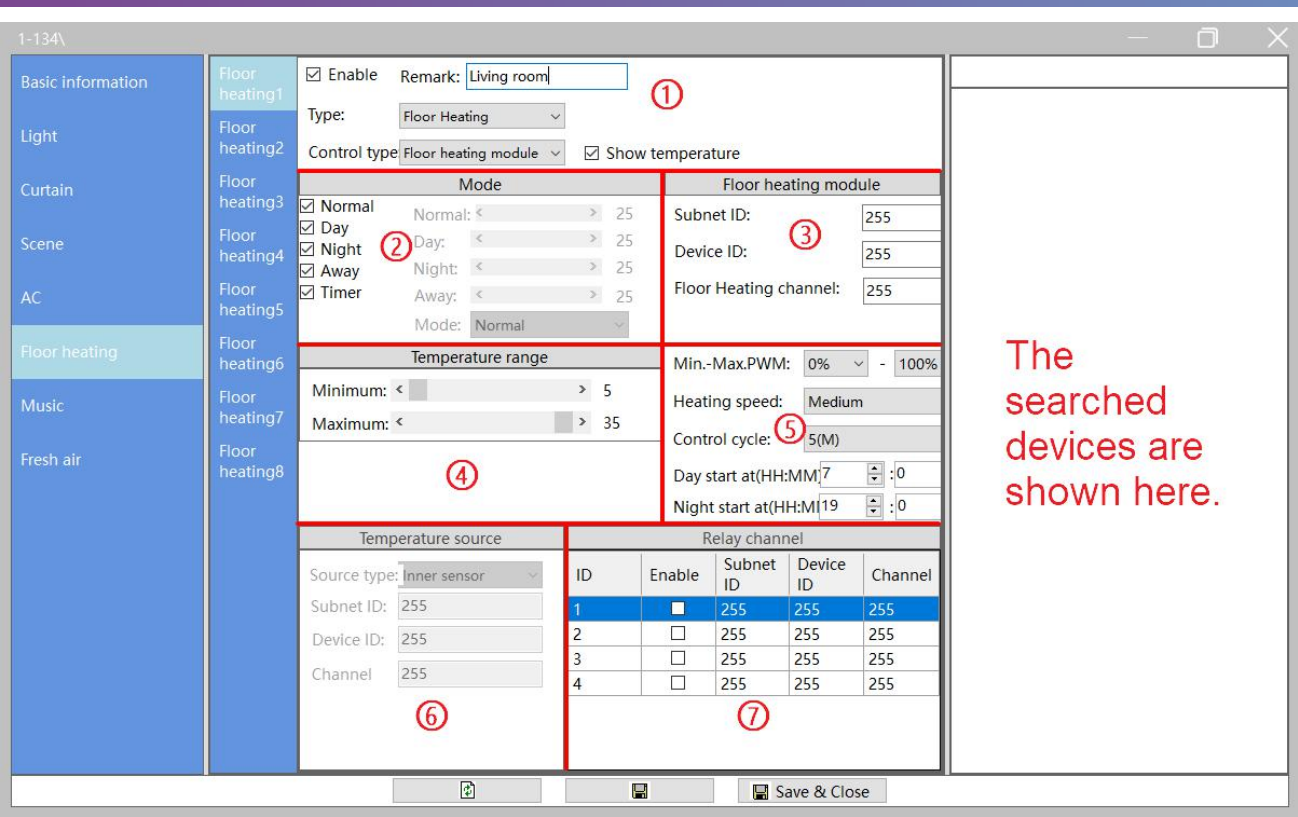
1-134\

Basic information
Light
Curtain
Scene
AC
Floor heating
Music
Fresh air

Floor heating1
Floor heating2
Floor heating3
Floor heating4
Floor heating5
Floor heating6
Floor heating7
Floor heating8

☑ Enable Remark: Living room ①

Type: Floor Heating

Control type Floor heating module ☑ Show temperature

Mode

☑ Normal
☑ Day
☑ Night
☑ Away
☑ Timer
②
Normal: 25
Day: 25
Night: 25
Away: 25
Mode: Normal

Floor heating module

Subnet ID: 255
Device ID: 255 ③
Floor Heating channel: 255

Temperature range

Minimum: 5
Maximum: 35

④

Min.-Max.PWM: 0% - 100%
Heating speed: Medium
Control cycle: ⑤ 5(M)
Day start at(HH:MM) 7 : 0
Night start at(HH:MI 19 : 0

The searched devices are shown here.

Temperature source

Source type: Inner sensor
Subnet ID: 255
Device ID: 255
Channel 255

⑥

Relay channel

| ID | Enable | Subnet ID | Device ID | Channel |
|---|---|---|---|---|
| 1 | ☐ | 255 | 255 | 255 |
| 2 | ☐ | 255 | 255 | 255 |
| 3 | ☐ | 255 | 255 | 255 |
| 4 | ☐ | 255 | 255 | 255 |

⑦

Save & Close